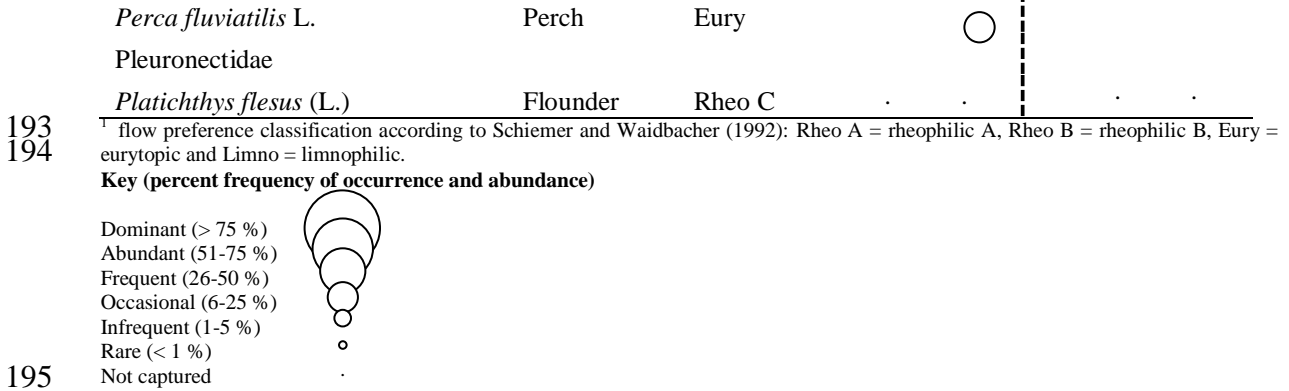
| *Perca fluviatilis* L. | Perch | Eury | ◯ | | |
|---|---|---|---|---|---|
| Pleuronectidae | | | | | |
| *Platichthys flesus* (L.) | Flounder | Rheo C | · · | · | · |

193 $^1$ flow preference classification according to Schiemer and Waidbacher (1992): Rheo A = rheophilic A, Rheo B = rheophilic B, Eury =
194 eurytopic and Limno = limnophilic.

**Key (percent frequency of occurrence and abundance)**

Dominant (> 75 %)
Abundant (51-75 %)
Frequent (26-50 %)
Occasional (6-25 %)
Infrequent (1-5 %)
Rare (< 1 %)
195 Not captured